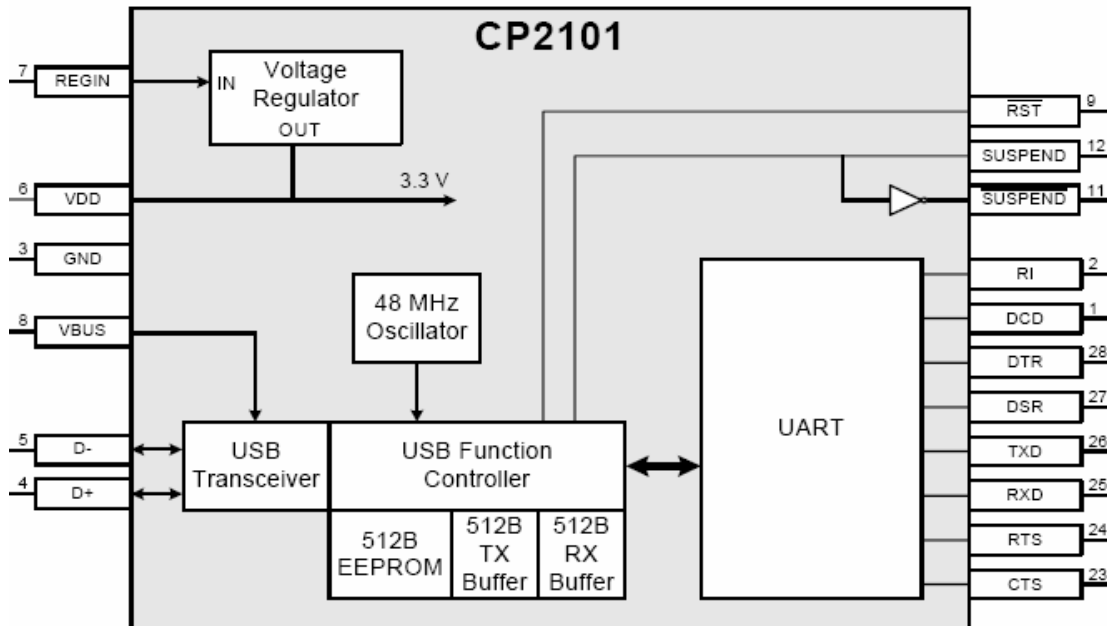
CP2101

7 REGIN

IN Voltage Regulator OUT

6 VDD

3.3 V

3 GND

8 VBUS

48 MHz Oscillator

5 D-

4 D+

USB Transceiver

USB Function Controller

512B EEPROM

512B TX Buffer

512B RX Buffer

UART

$\overline{RST}$ 9

SUSPEND 12

$\overline{SUSPEND}$ 11

RI 2

DCD 1

DTR 28

DSR 27

TXD 26

RXD 25

RTS 24

CTS 23